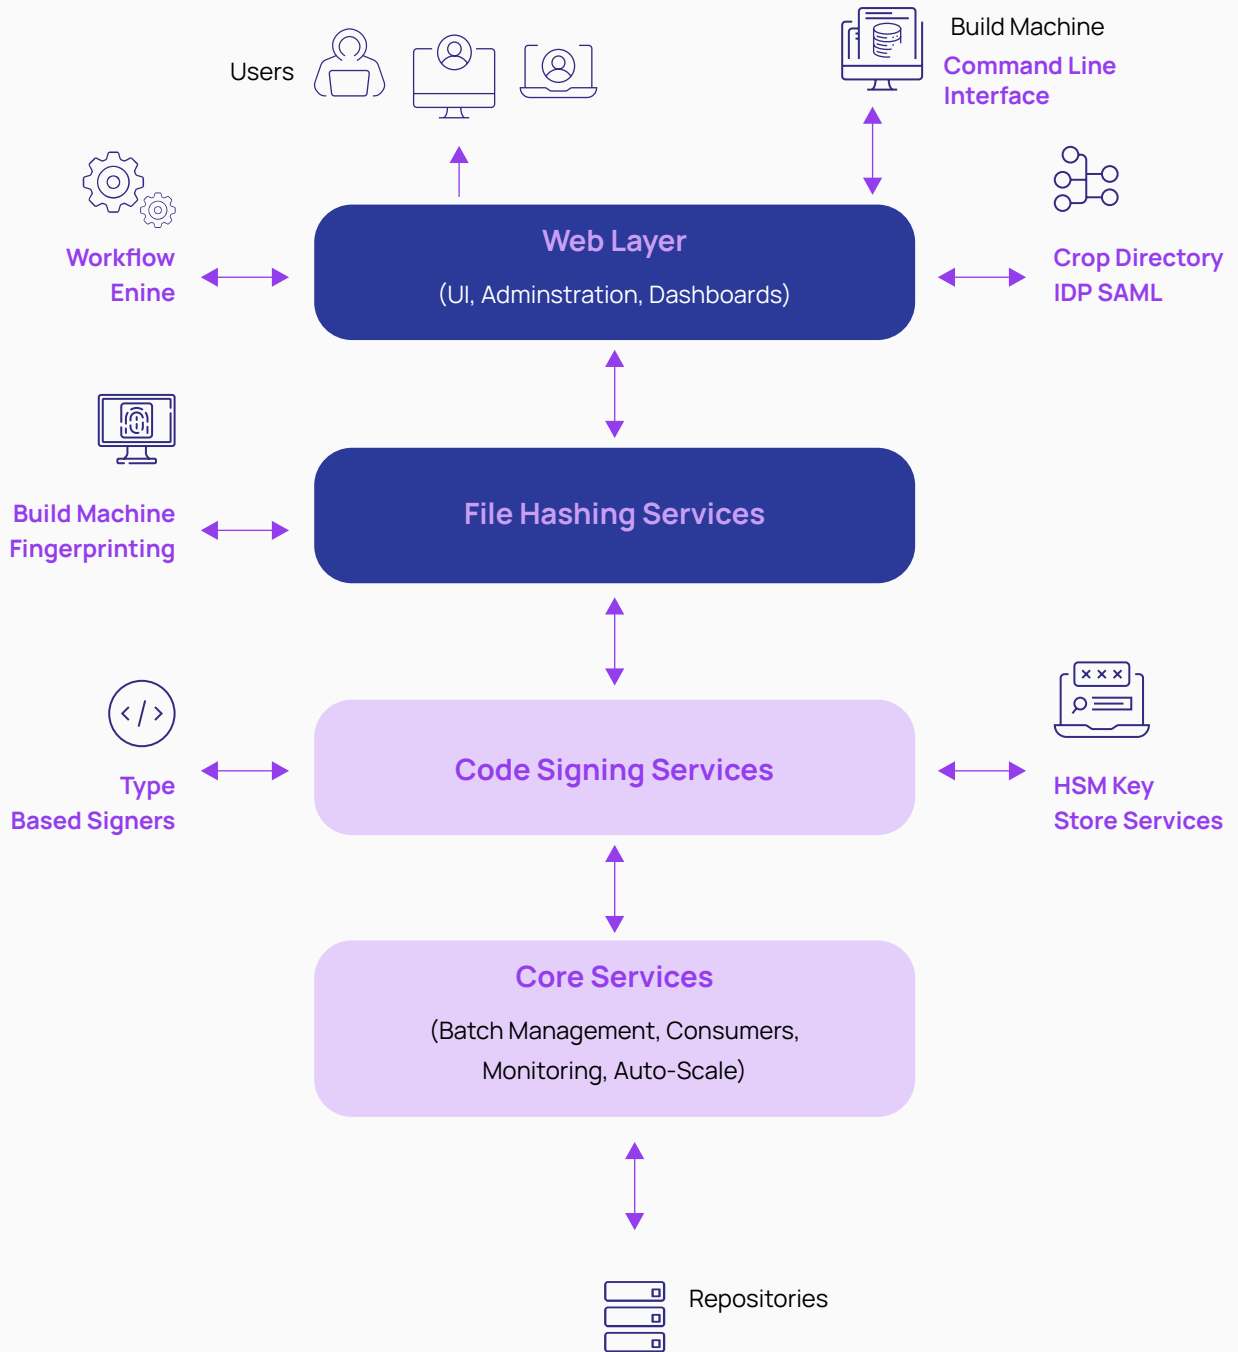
Users

Build Machine
Command Line Interface

Workflow Enine

Web Layer
(UI, Adminstration, Dashboards)

Crop Directory
IDP SAML

Build Machine Fingerprinting

File Hashing Services

Type Based Signers

Code Signing Services

HSM Key Store Services

Core Services
(Batch Management, Consumers, Monitoring, Auto-Scale)

Repositories